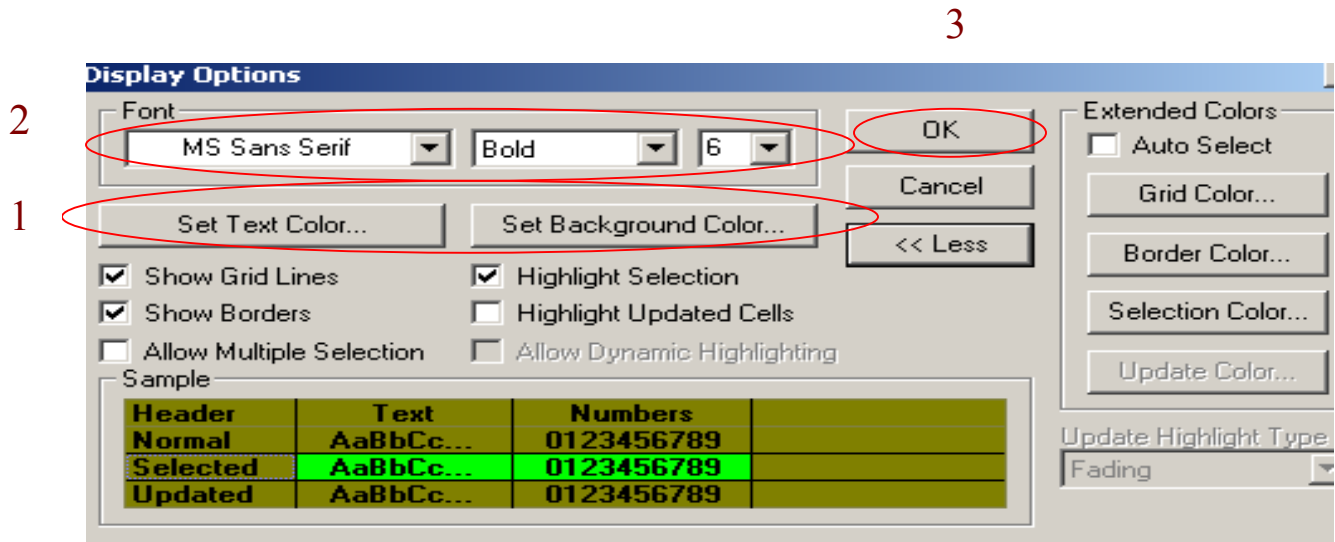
3

Display Options

2

Font

MS Sans Serif

Bold

6

OK

Cancel

1

Set Text Color...

Set Background Color...

<< Less

Show Grid Lines

Highlight Selection

Show Borders

Highlight Updated Cells

Allow Multiple Selection

Allow Dynamic Highlighting

Sample

| Header | Text | Numbers | |
|---|---|---|---|
| Normal | AaBbCc... | 0123456789 | |
| Selected | AaBbCc... | 0123456789 | |
| Updated | AaBbCc... | 0123456789 | |

Extended Colors

Auto Select

Grid Color...

Border Color...

Selection Color...

Update Color...

Update Highlight Type

Fading